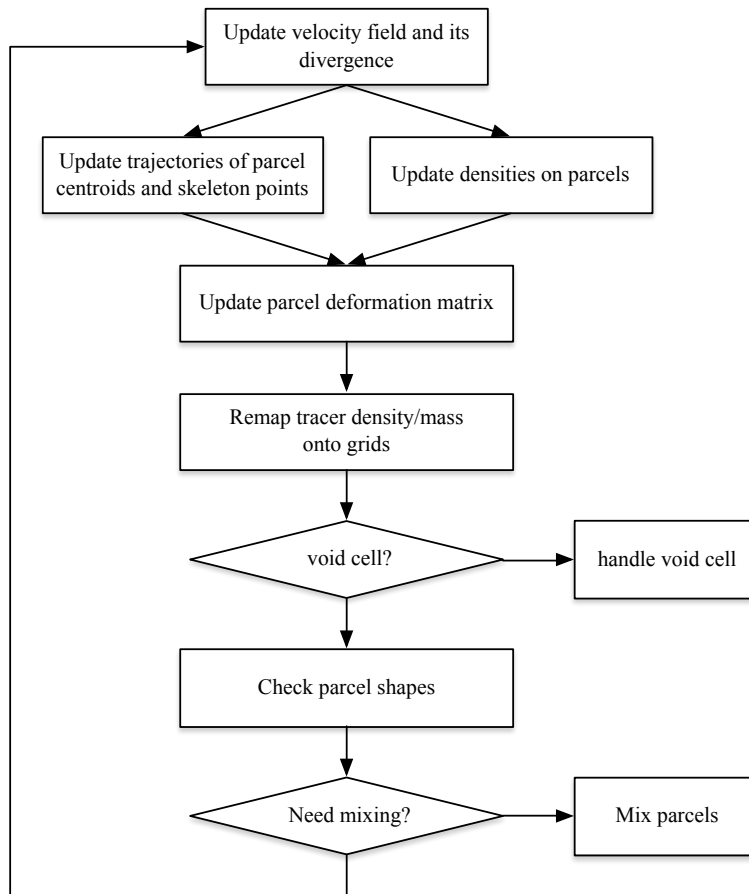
Update velocity field and its divergence

Update trajectories of parcel centroids and skeleton points

Update densities on parcels

Update parcel deformation matrix

Remap tracer density/mass onto grids

void cell?

handle void cell

Check parcel shapes

Need mixing?

Mix parcels